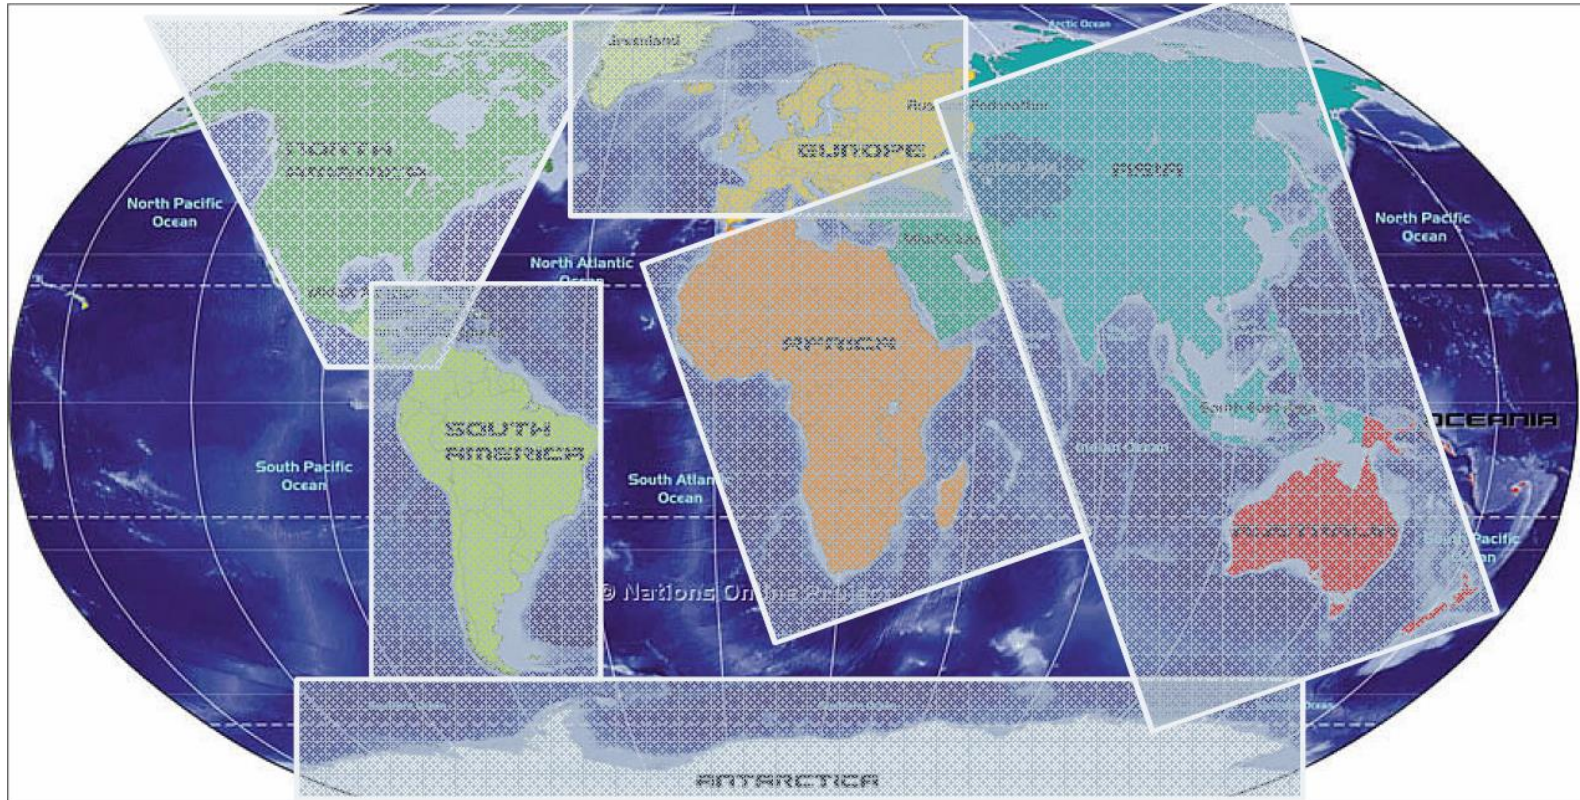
Arctic Ocean
Greenland
NORTH AMERICA
EUROPE
Russian Federation
ASIA
North Pacific Ocean
North Pacific Ocean
North Atlantic Ocean
AFRICA
SOUTH AMERICA
South Pacific Ocean
South Atlantic Ocean
Indian Ocean
OCEANIA
AUSTRALIA
South Pacific Ocean
© Nations Online Project
ANTARCTICA